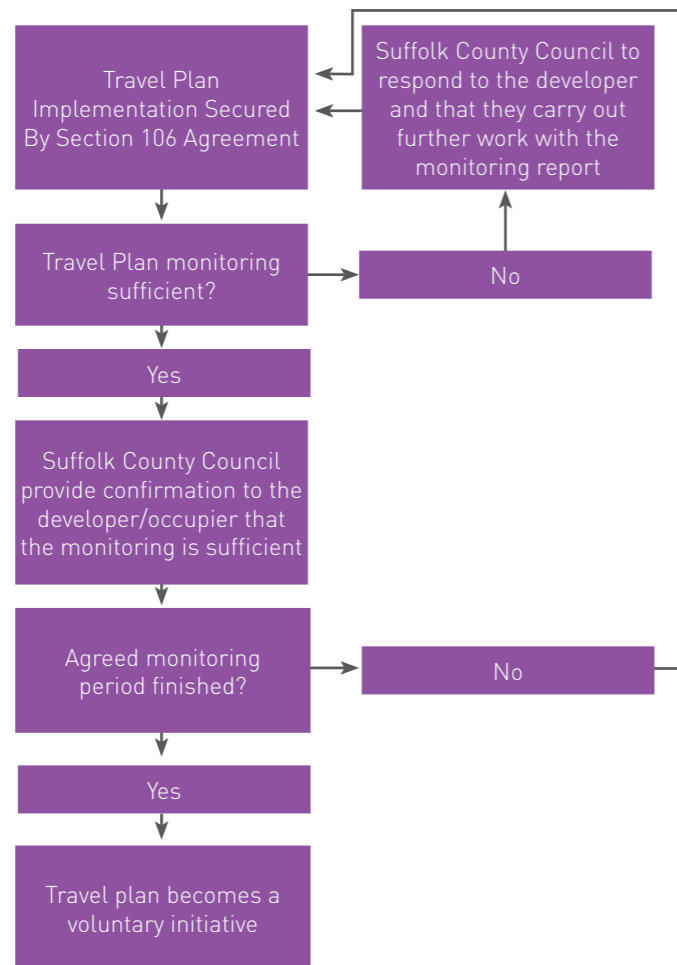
Travel Plan Implementation Secured By Section 106 Agreement

Suffolk County Council to respond to the developer and that they carry out further work with the monitoring report

Travel Plan monitoring sufficient?

No

Yes

Suffolk County Council provide confirmation to the developer/occupier that the monitoring is sufficient

Agreed monitoring period finished?

No

Yes

Travel plan becomes a voluntary initiative